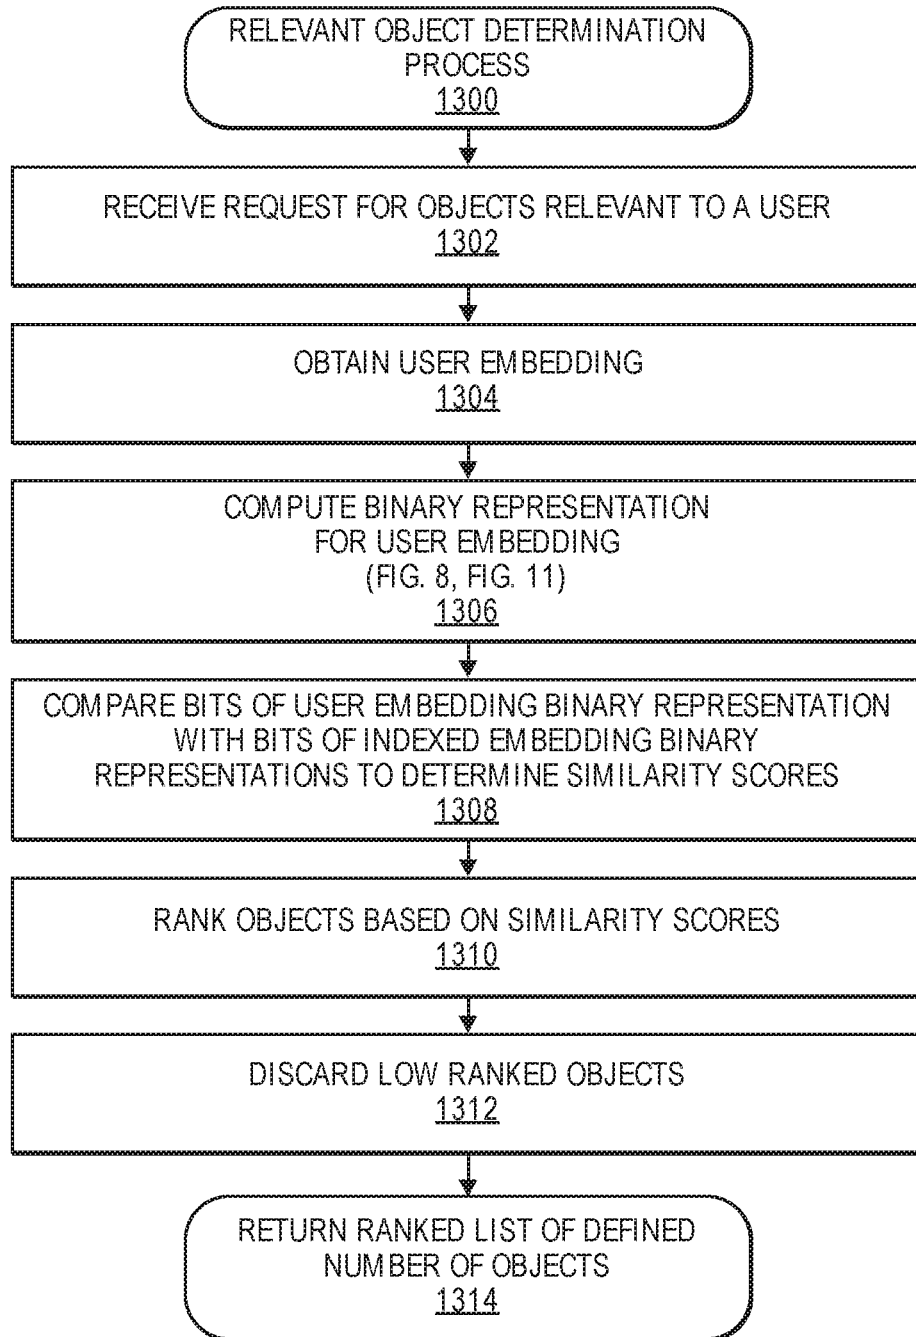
RELEVANT OBJECT DETERMINATION PROCESS
1300

RECEIVE REQUEST FOR OBJECTS RELEVANT TO A USER
1302

OBTAIN USER EMBEDDING
1304

COMPUTE BINARY REPRESENTATION FOR USER EMBEDDING
(FIG. 8, FIG. 11)
1306

COMPARE BITS OF USER EMBEDDING BINARY REPRESENTATION WITH BITS OF INDEXED EMBEDDING BINARY REPRESENTATIONS TO DETERMINE SIMILARITY SCORES
1308

RANK OBJECTS BASED ON SIMILARITY SCORES
1310

DISCARD LOW RANKED OBJECTS
1312

RETURN RANKED LIST OF DEFINED NUMBER OF OBJECTS
1314